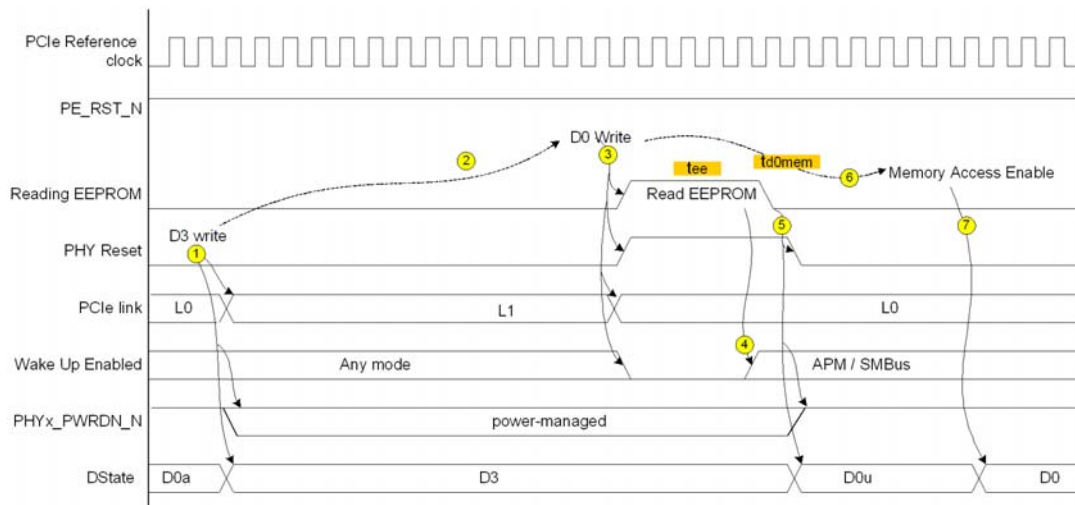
PCIe Reference clock

PE_RST_N

D0 Write

2

3

tee

td0mem

6

Memory Access Enable

Reading EEPROM

Read EEPROM

D3 write

5

7

PHY Reset

1

PCIe link

L0

L1

L0

4

Wake Up Enabled

Any mode

APM / SMBus

PHYx_PWRDN_N

power-managed

DState

D0a

D3

D0u

D0